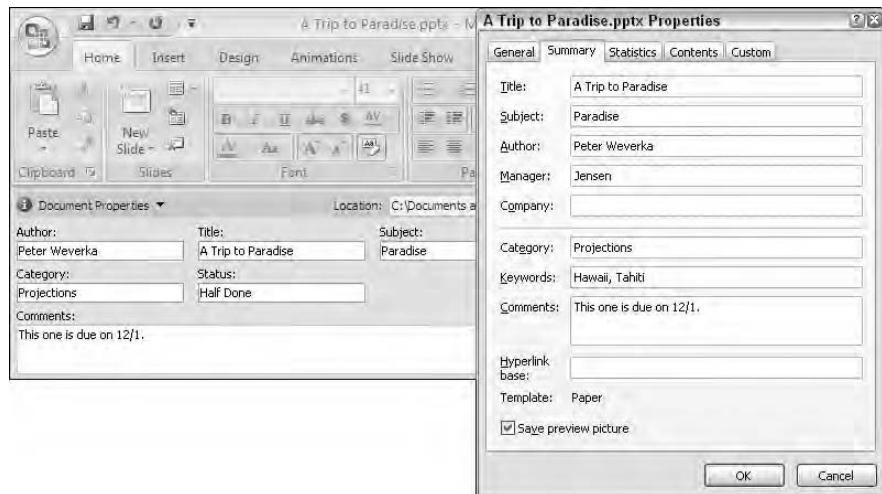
A Trip to Paradise.pptx - M

Home Insert Design Animations Slide Show

Paste New Slide

Clipboard Slides Font Pa

11

Document Properties ▼ Location: C:\Documents a

Author:
Peter Weverka
Title:
A Trip to Paradise
Subject:
Paradise
Category:
Projections
Status:
Half Done
Comments:
This one is due on 12/1.

A Trip to Paradise.pptx Properties

General Summary Statistics Contents Custom

Title: A Trip to Paradise
Subject: Paradise
Author: Peter Weverka
Manager: Jensen
Company:

Category: Projections
Keywords: Hawaii, Tahiti
Comments: This one is due on 12/1.

Hyperlink base:
Template: Paper

Save preview picture

OK Cancel